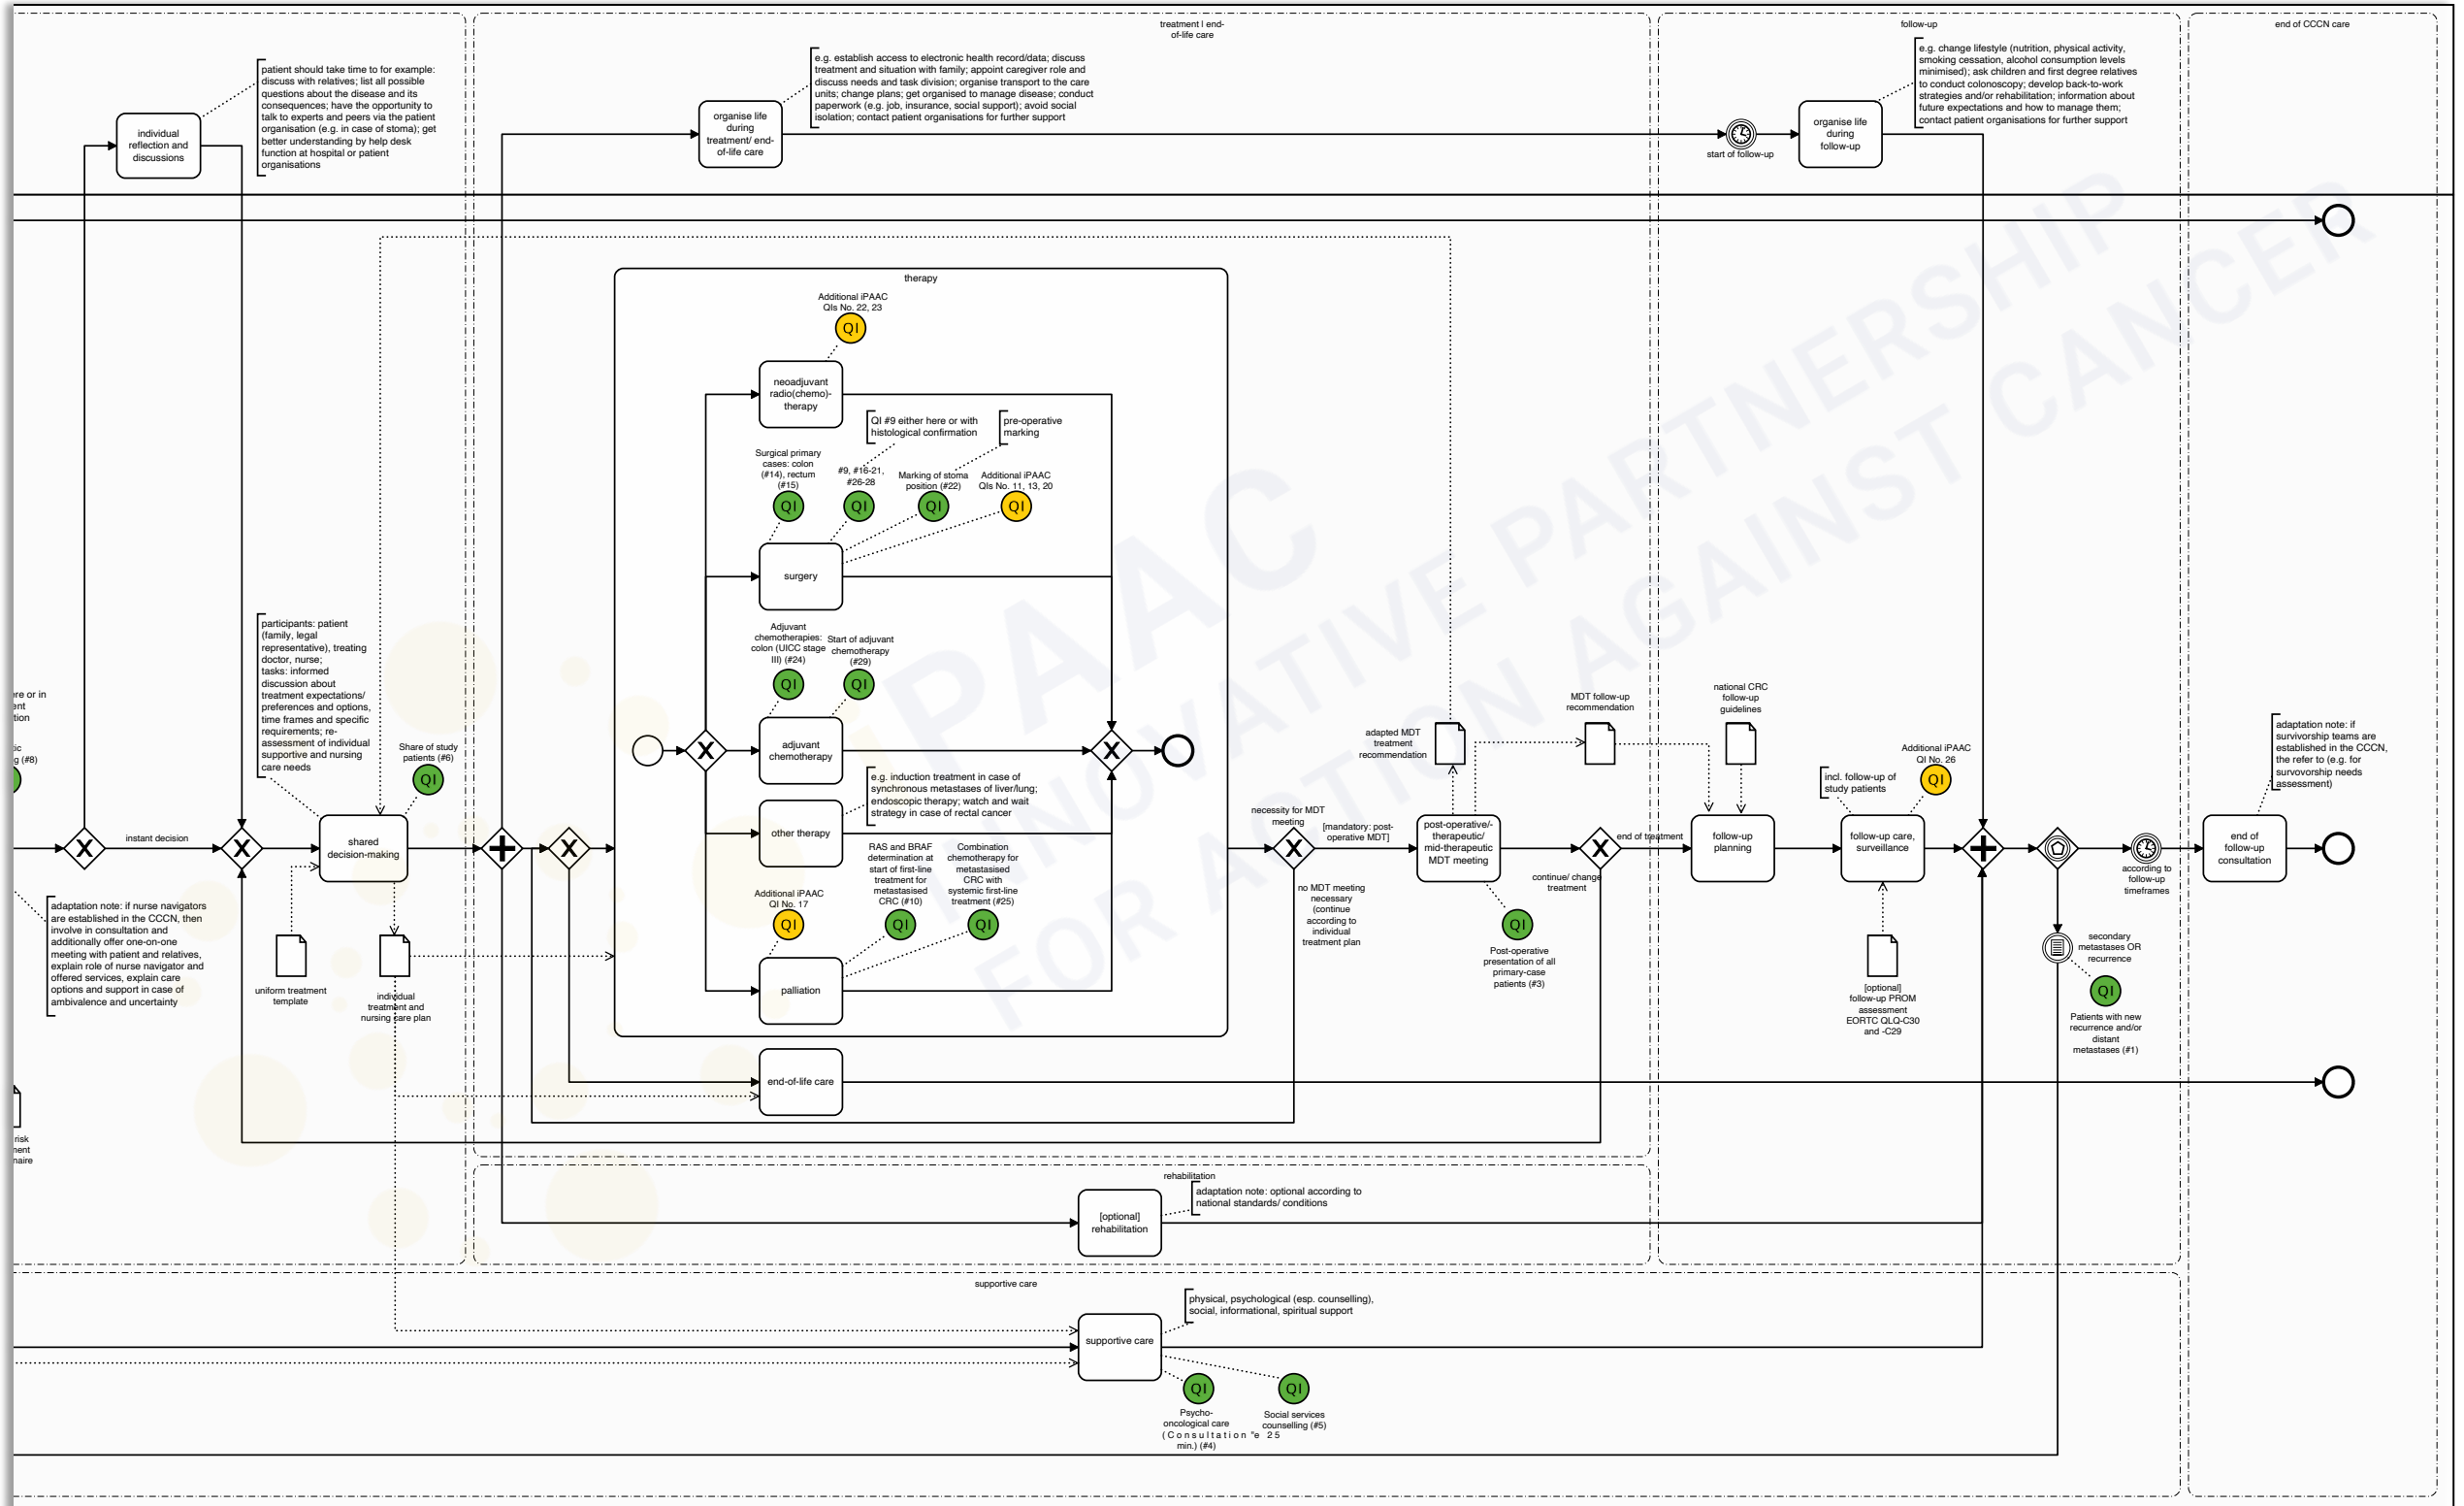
treatment | end-of-life care

follow-up

end of CCCN care

individual reflection and discussions

patient should take time to for example: discuss with relatives; list all possible questions about the disease and its consequences; have the opportunity to talk to experts and peers via the patient organisation (e.g. in case of stoma); get better understanding by help desk function at hospital or patient organisations

organise life during treatment/ end-of-life care

e.g. establish access to electronic health record/data; discuss treatment and situation with family; appoint caregiver role and discuss needs and task division; organise transport to the care units; change plans; get organised to manage disease; conduct paperwork (e.g. job, insurance, social support); avoid social isolation; contact patient organisations for further support

start of follow-up

organise life during follow-up

e.g. change lifestyle (nutrition, physical activity, smoking cessation, alcohol consumption levels minimised); ask children and first degree relatives to conduct colonoscopy; develop back-to-work strategies and/or rehabilitation; information about future expectations and how to manage them; contact patient organisations for further support

therapy

Additional iPAAC QIs No. 22, 23

QI

neoadjuvant radio(chemo)-therapy

QI #9 either here or with histological confirmation

pre-operative marking

Surgical primary cases: colon (#14), rectum (#15)

#9, #16-21, #26-28

Marking of stoma position (#22)

Additional iPAAC QIs No. 11, 13, 20

QI

QI

QI

QI

surgery

Adjuvant chemotherapies: colon (UICC stage III) (#24)

Start of adjuvant chemotherapy (#29)

QI

QI

adjuvant chemotherapy

e.g. induction treatment in case of synchronous metastases of liver/lung; endoscopic therapy; watch and wait strategy in case of rectal cancer

other therapy

RAS and BRAF determination at start of first-line treatment for metastasised CRC (#10)

Combination chemotherapy for metastasised CRC with systemic first-line treatment (#25)

Additional iPAAC QI No. 17

QI

QI

QI

palliation

end-of-life care

participants: patient (family, legal representative), treating doctor, nurse; tasks: informed discussion about treatment expectations/ preferences and options, time frames and specific requirements; re-assessment of individual supportive and nursing care needs

Share of study patients (#6)

QI

shared decision-making

instant decision

re or in
ent
tion

ic
g (#8)

adaptation note: if nurse navigators are established in the CCCN, then involve in consultation and additionally offer one-on-one meeting with patient and relatives, explain role of nurse navigator and offered services, explain care options and support in case of ambivalence and uncertainty

uniform treatment template

individual treatment and nursing care plan

risk
ment
naire

necessity for MDT meeting

[mandatory: post-operative MDT]

no MDT meeting necessary (continue according to individual treatment plan

adapted MDT treatment recommendation

post-operative/-therapeutic/ mid-therapeutic MDT meeting

QI

Post-operative presentation of all primary-case patients (#3)

MDT follow-up recommendation

continue/ change treatment

end of treatment

national CRC follow-up guidelines

follow-up planning

incl. follow-up of study patients

Additional iPAAC QI No. 26

QI

follow-up care, surveillance

[optional] follow-up PROM assessment EORTC QLQ-C30 and -C29

secondary metastases OR recurrence

QI

Patients with new recurrence and/or distant metastases (#1)

according to follow-up timeframes

adaptation note: if survivorship teams are established in the CCCN, the refer to (e.g. for survorvorship needs assessment)

end of follow-up consultation

rehabilitation

[optional] rehabilitation

adaptation note: optional according to national standards/ conditions

supportive care

supportive care

physical, psychological (esp. counselling), social, informational, spiritual support

QI

QI

Psycho-oncological care (Consultation °e 25 min.) (#4)

Social services counselling (#5)

iPAAC
INNOVATIVE PARTNERSHIP
FOR ACTION AGAINST CANCER